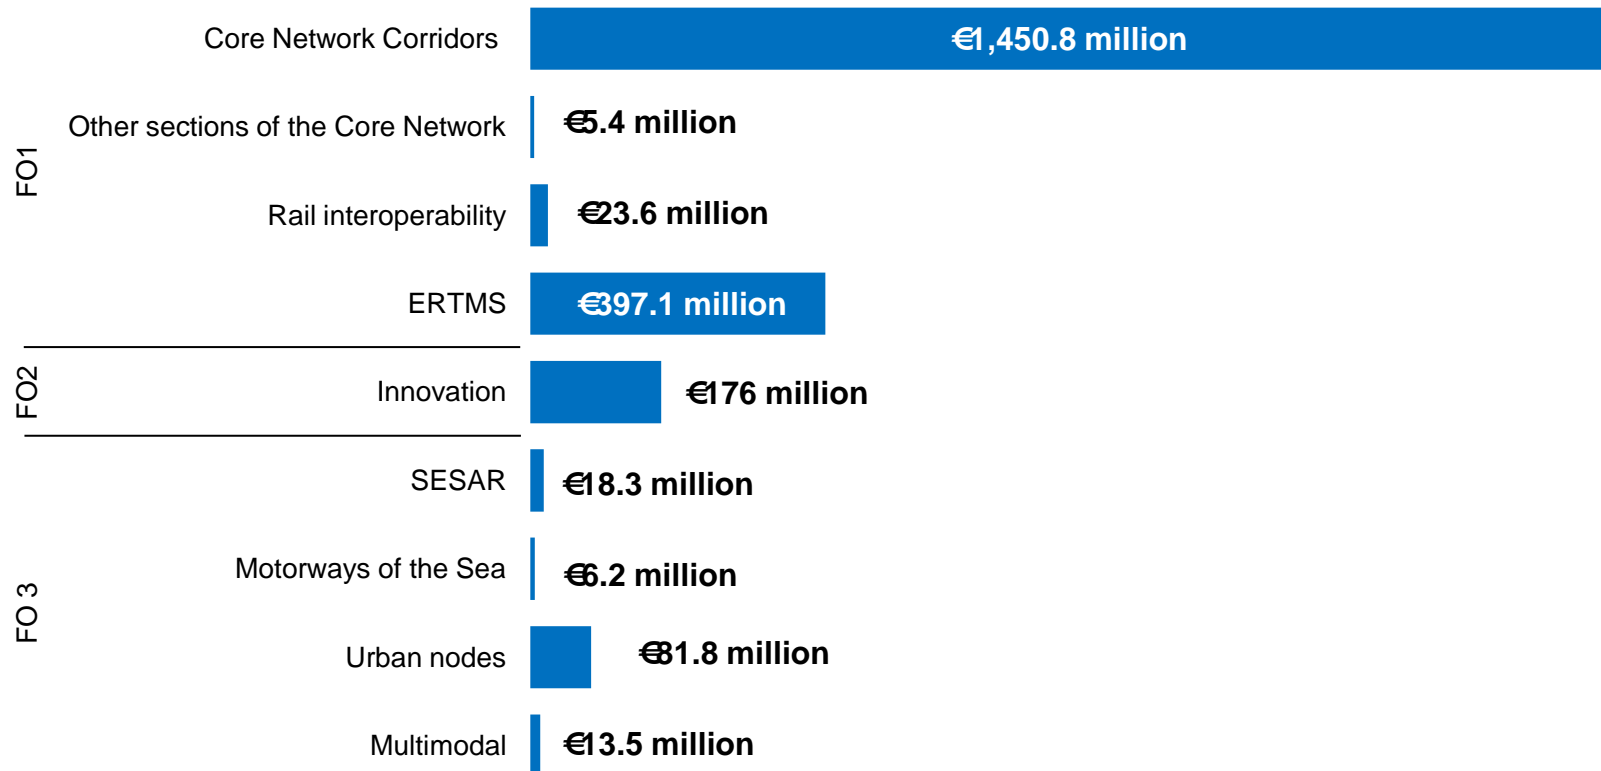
Core Network Corridors
€1,450.8 million

FO1
Other sections of the Core Network
€5.4 million

Rail interoperability
€23.6 million

ERTMS
€397.1 million

FO2
Innovation
€176 million

SESAR
€18.3 million

FO 3
Motorways of the Sea
€6.2 million

Urban nodes
€81.8 million

Multimodal
€13.5 million